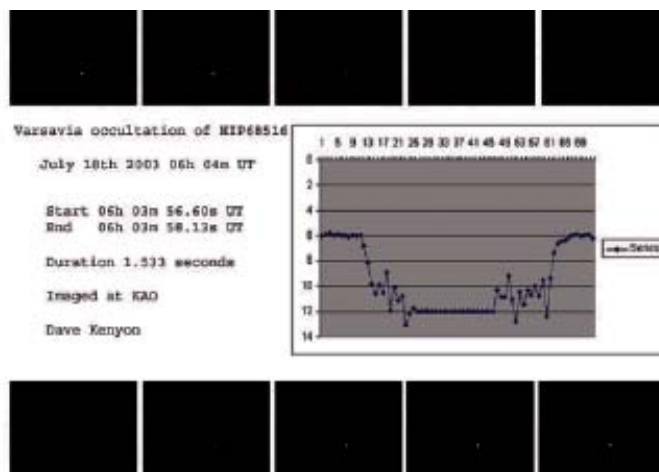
Varsavia occultation of HIP68516

July 18th 2003 06h 04m UT

Start 06h 03m 56.60s UT
End 06h 03m 58.13s UT

Duration 1.533 seconds

Imaged at KAO

Dave Kenyon

1 5 9 13 17 21 25 29 33 37 41 45 49 53 57 61 65 69

0
2
4
6
8
10
12
14

Series